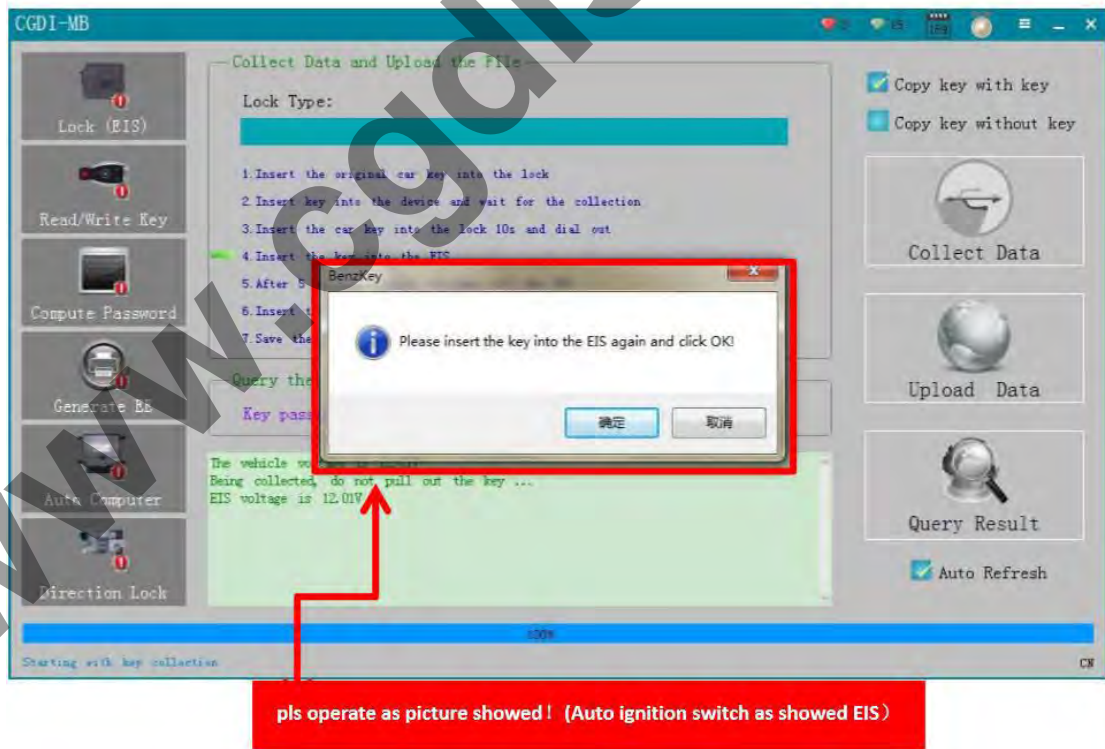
CGDI-MB

Lock (EIS)

Read/Write Key

Compute Password

Generate BE

Auto Computer

Direction Lock

Collect Data and Upload the File

Lock Type:

1.Insert the original car key into the lock

2.Insert key into the device and wait for the collection

3.Insert the car key into the lock 10s and dial out

4.Insert the key into the EIS

5.After 5 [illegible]

6.Insert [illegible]

7.Save the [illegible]

Query the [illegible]

Key pass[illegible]

The vehicle vo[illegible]
Being collected, do not pull out the key ...
EIS voltage is 12.01V

BenzKey

Please insert the key into the EIS again and click OK!

确定 取消

Copy key with key

Copy key without key

Collect Data

Upload Data

Query Result

Auto Refresh

100%

Starting with key collection

CN

pls operate as picture showed！(Auto ignition switch as showed EIS）